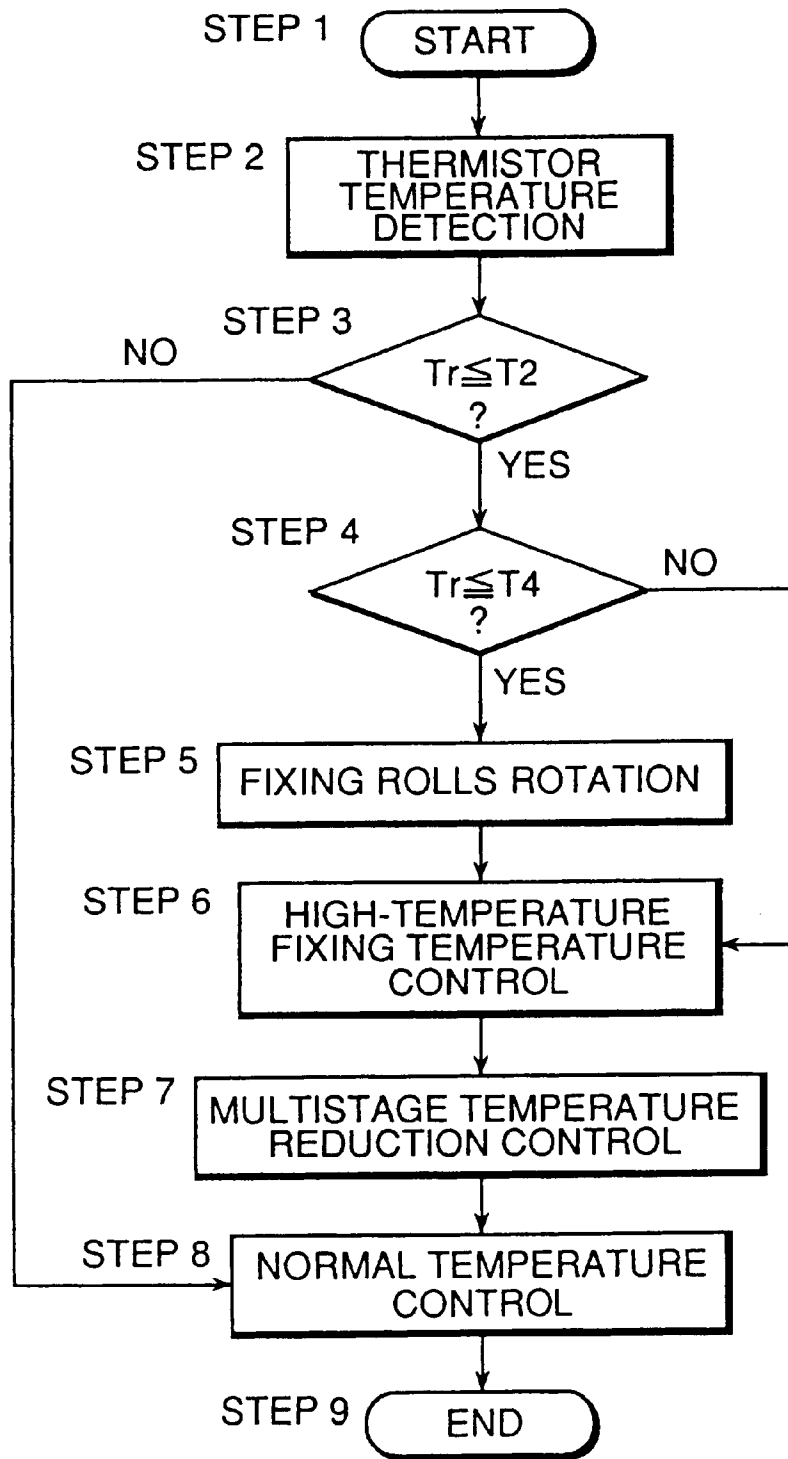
STEP 1
START

STEP 2
THERMISTOR TEMPERATURE DETECTION

STEP 3
$Tr \leqq T2$ ?
NO
YES

STEP 4
$Tr \leqq T4$ ?
NO
YES

STEP 5
FIXING ROLLS ROTATION

STEP 6
HIGH-TEMPERATURE FIXING TEMPERATURE CONTROL

STEP 7
MULTISTAGE TEMPERATURE REDUCTION CONTROL

STEP 8
NORMAL TEMPERATURE CONTROL

STEP 9
END